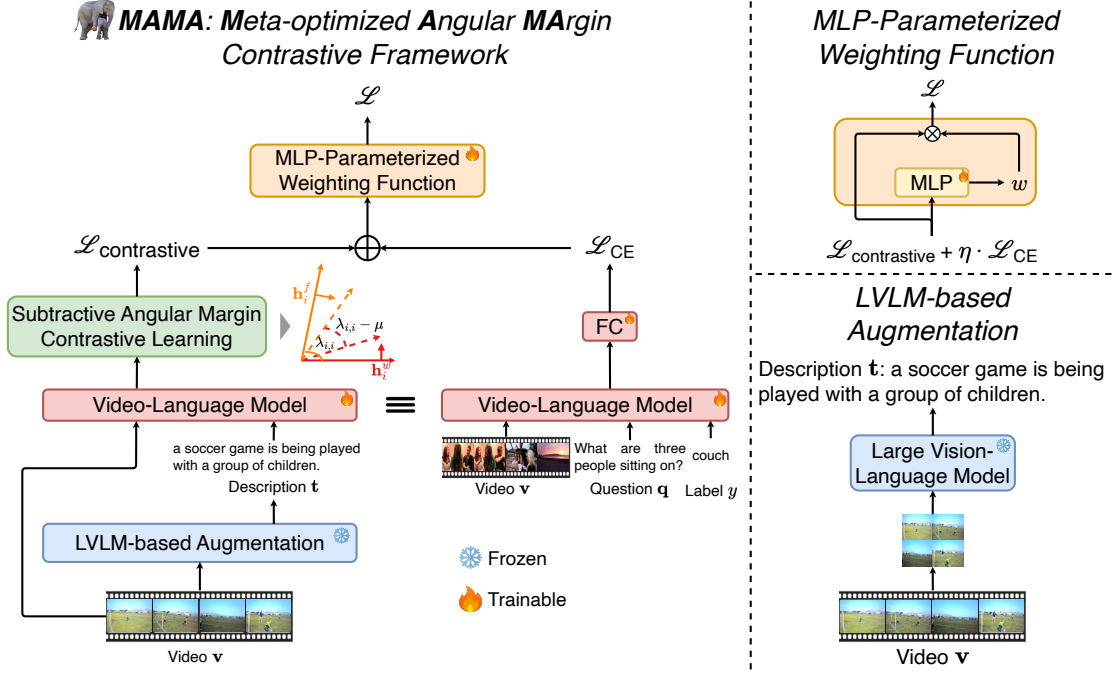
***MAMA**: **M**eta-optimized **A**ngular **MA**rgin Contrastive Framework*

$\mathscr{L}$

MLP-Parameterized Weighting Function

$\mathscr{L}_{\text{contrastive}}$

$\mathscr{L}_{\text{CE}}$

Subtractive Angular Margin Contrastive Learning

$\mathbf{h}_i^f$

$\lambda_{i,i} - \mu$

$\lambda_{i,i}$

$\mathbf{h}_i^w$

FC

Video-Language Model

$\equiv$

Video-Language Model

a soccer game is being played with a group of children.

Description $\mathbf{t}$

What are three people sitting on?

couch

Video $\mathbf{v}$

Question $\mathbf{q}$

Label $y$

LVLM-based Augmentation

Frozen

Trainable

Video $\mathbf{v}$

*MLP-Parameterized Weighting Function*

$\mathscr{L}$

MLP

$w$

$\mathscr{L}_{\text{contrastive}} + \eta \cdot \mathscr{L}_{\text{CE}}$

*LVLM-based Augmentation*

Description $\mathbf{t}$: a soccer game is being played with a group of children.

Large Vision-Language Model

Video $\mathbf{v}$